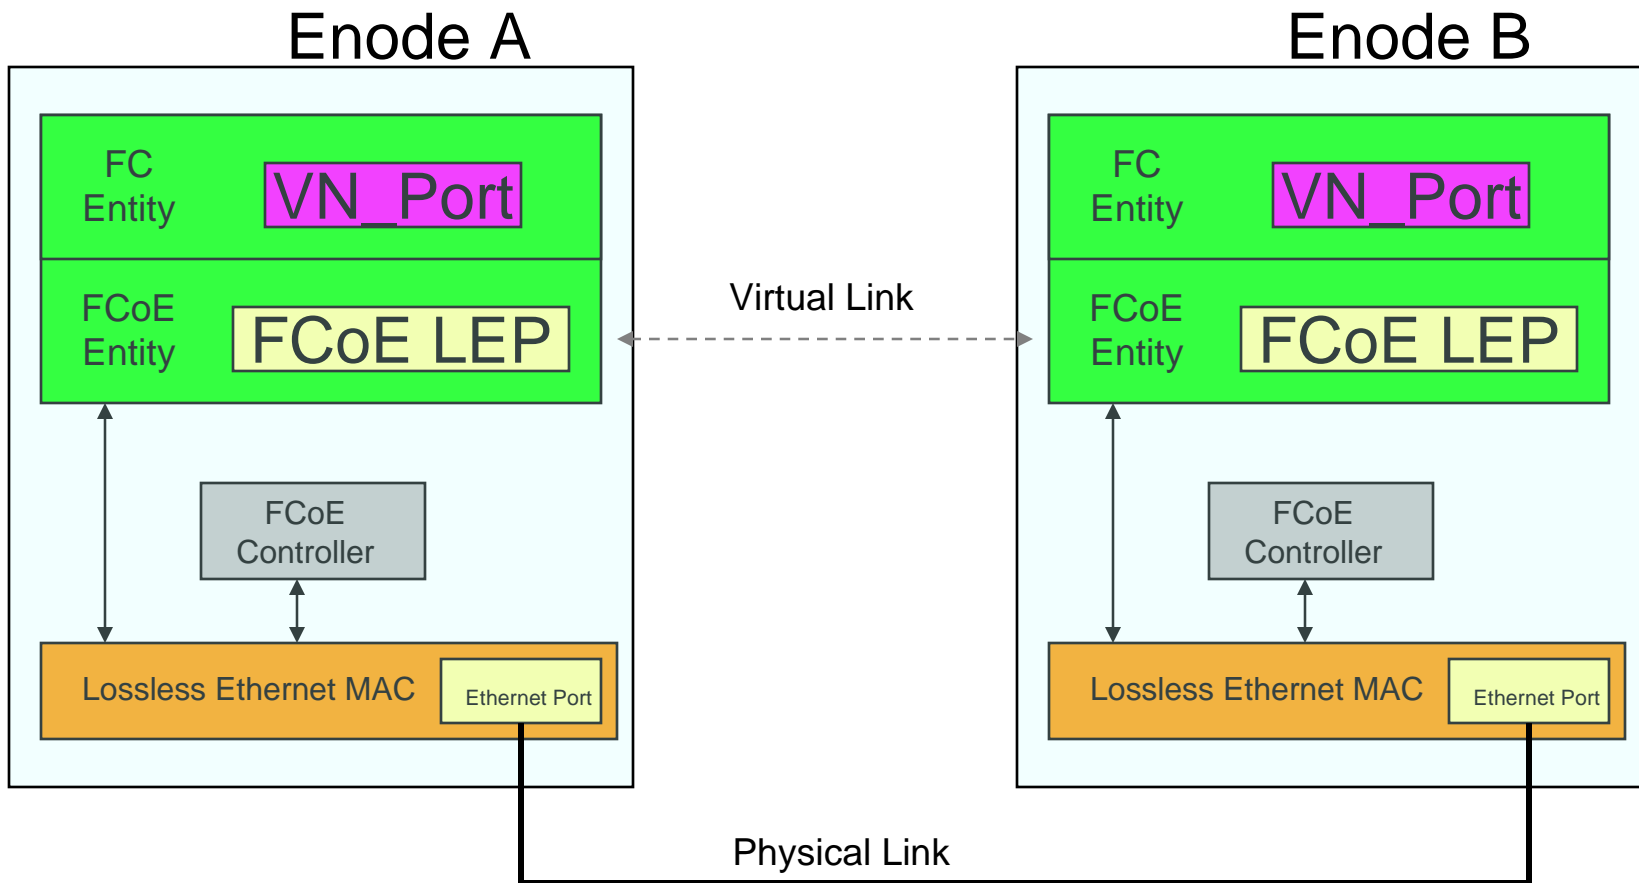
Enode A

FC Entity

VN_Port

FCoE Entity

FCoE LEP

FCoE Controller

Lossless Ethernet MAC

Ethernet Port

Virtual Link

Enode B

FC Entity

VN_Port

FCoE Entity

FCoE LEP

FCoE Controller

Lossless Ethernet MAC

Ethernet Port

Physical Link